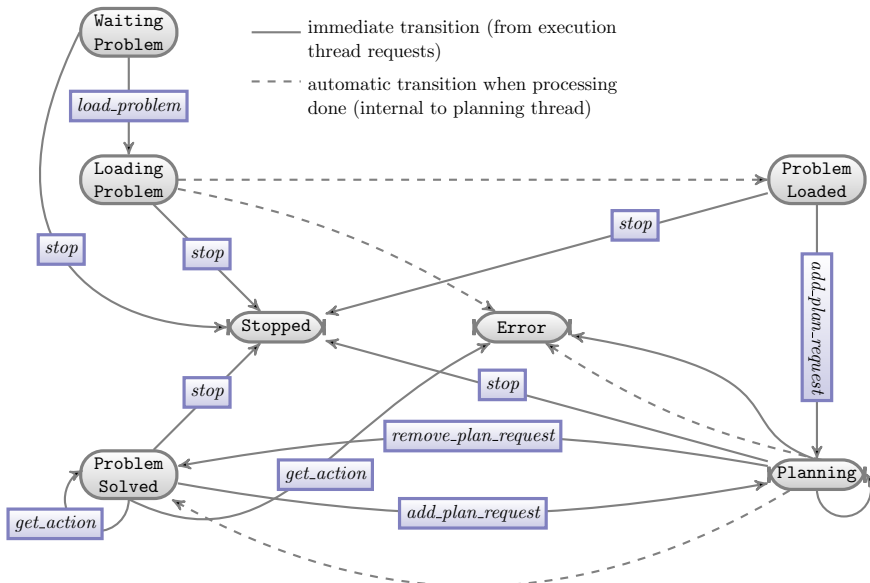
Waiting Problem

immediate transition (from execution thread requests)

automatic transition when processing done (internal to planning thread)

load_problem

Loading Problem

Problem Loaded

stop

stop

stop

add_plan_request

Stopped

Error

stop

stop

remove_plan_request

Problem Solved

get_action

Planning

get_action

add_plan_request